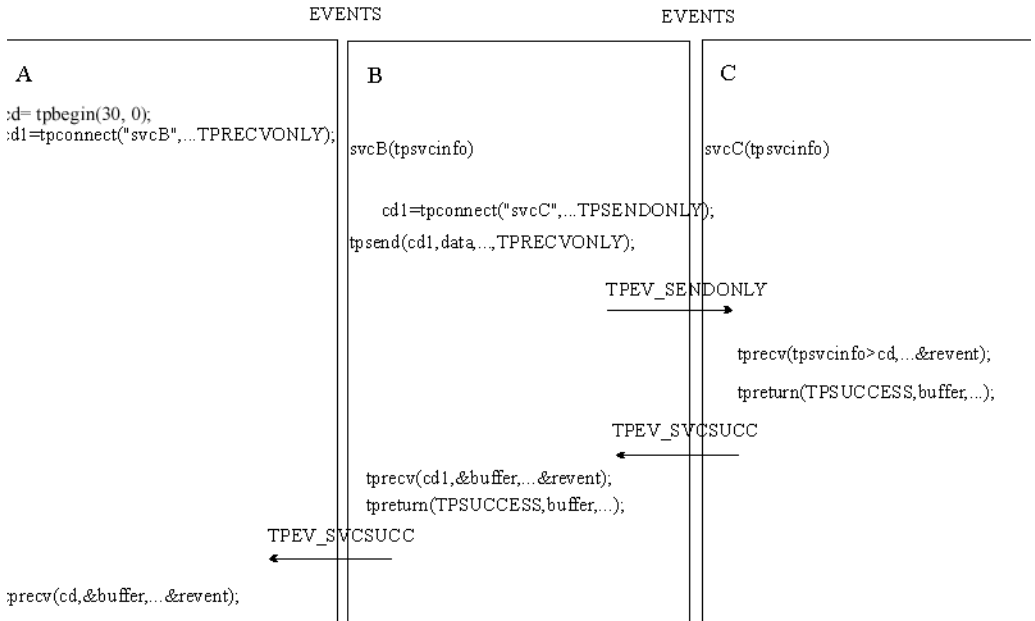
EVENTS

EVENTS

A

:d= tpbegin(30, 0);
:d1=tpconnect("svcB",...TPRECVONLY);

B

svcB(tpsvcinfo)

cd1=tpconnect("svcC",...TPSENDONLY);

tpsend(cd1,data,...,TPRECVONLY);

C

svcC(tpsvcinfo)

TPEV_SENDONLY

tprecv(tpsvcinfo>cd,...&revent);

tpreturn(TPSUCCESS,buffer,...);

TPEV_SVCSUCC

tprecv(cd1,&buffer,...&revent);
tpreturn(TPSUCCESS,buffer,...);

TPEV_SVCSUCC

:precv(cd,&buffer,...&revent);